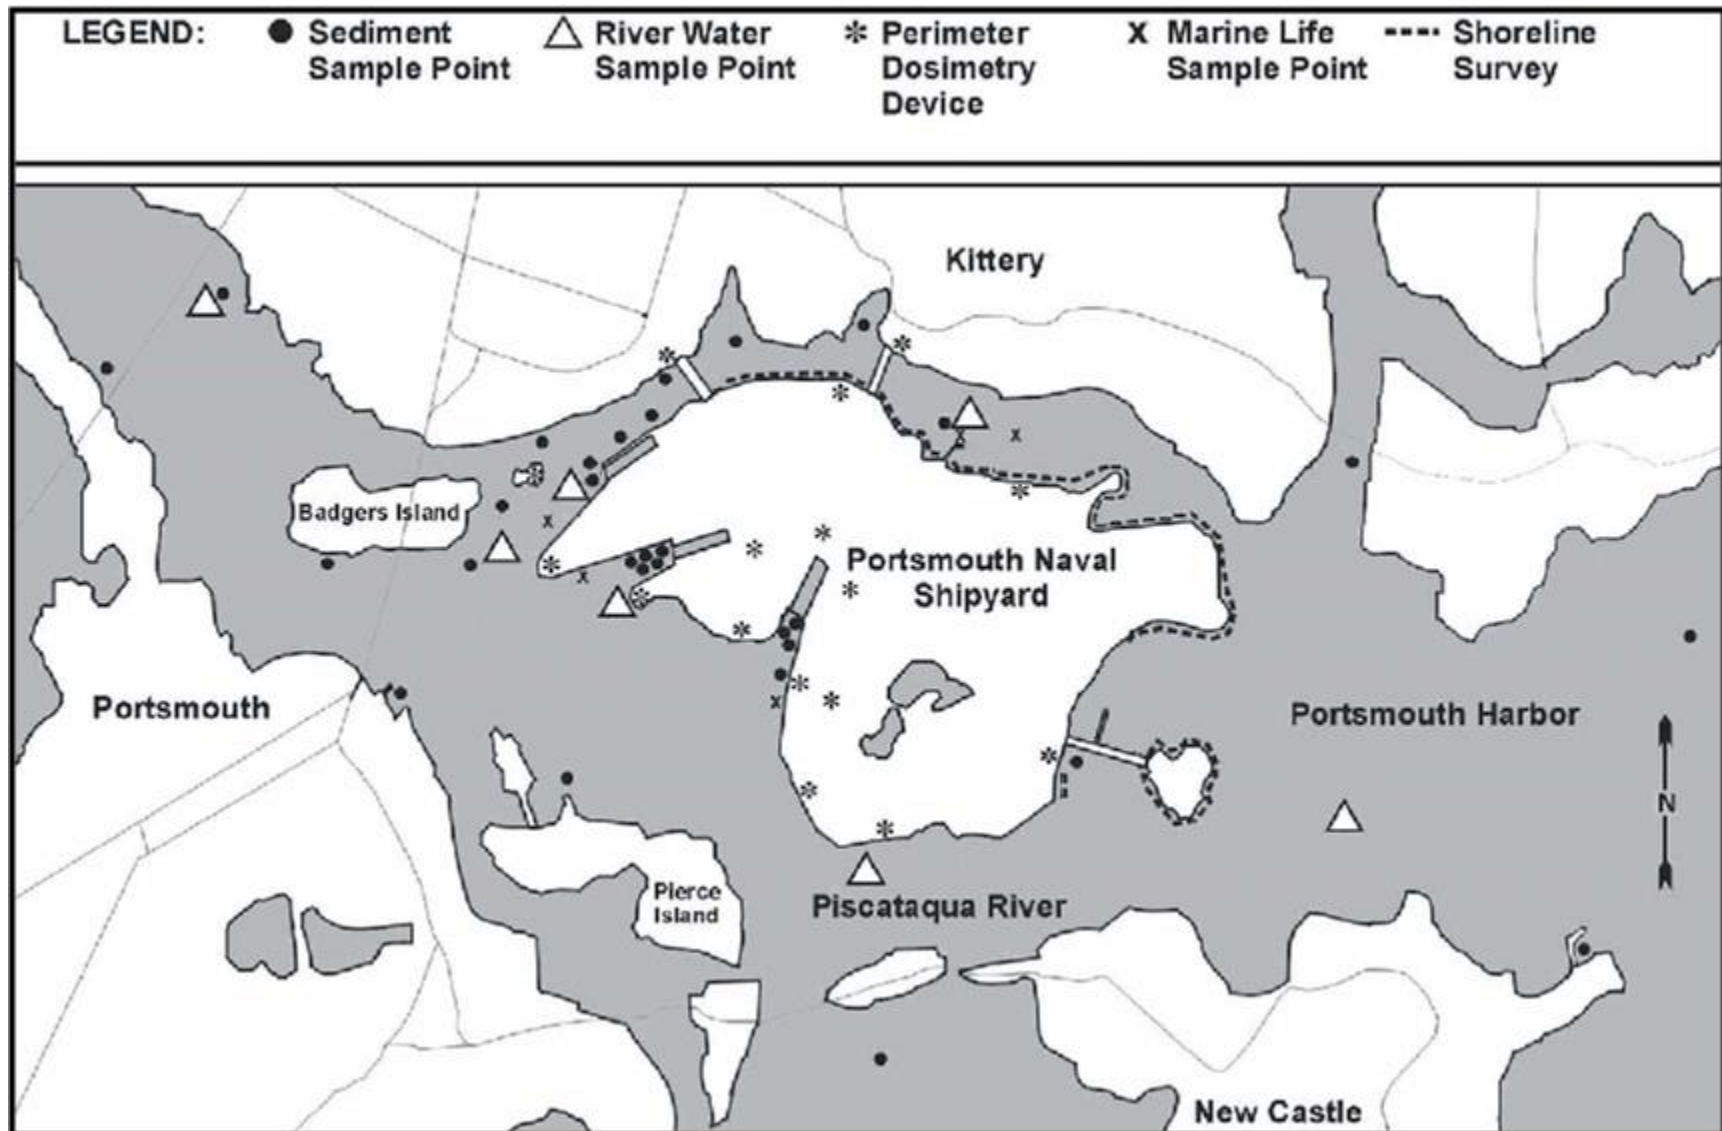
LEGEND: ● Sediment Sample Point △ River Water Sample Point ✻ Perimeter Dosimetry Device X Marine Life Sample Point ---- Shoreline Survey

Kittery

Badgers Island

Portsmouth Naval Shipyard

Portsmouth

Portsmouth Harbor

N

Pierce Island

Piscataqua River

New Castle